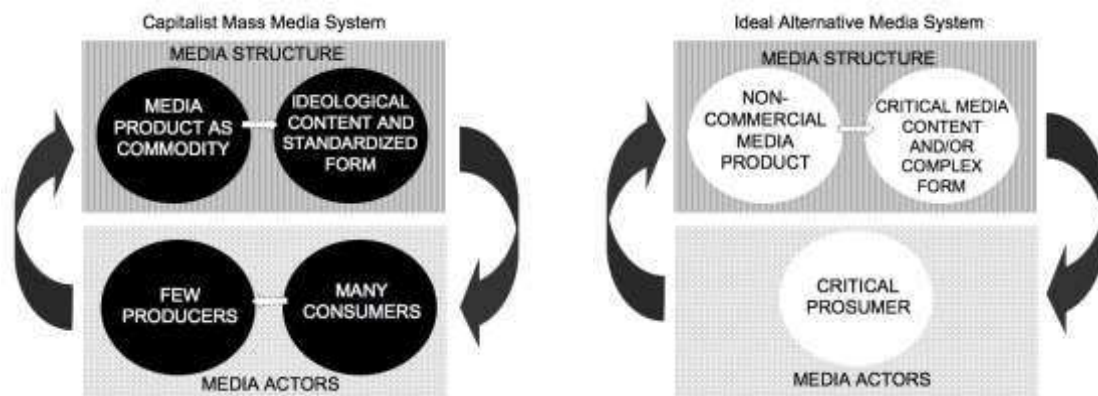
Capitalist Mass Media System

MEDIA STRUCTURE

MEDIA PRODUCT AS COMMODITY

IDEOLOGICAL CONTENT AND STANDARDIZED FORM

FEW PRODUCERS

MANY CONSUMERS

MEDIA ACTORS

Ideal Alternative Media System

MEDIA STRUCTURE

NON-COMMERCIAL MEDIA PRODUCT

CRITICAL MEDIA CONTENT AND/OR COMPLEX FORM

CRITICAL PROSUMER

MEDIA ACTORS